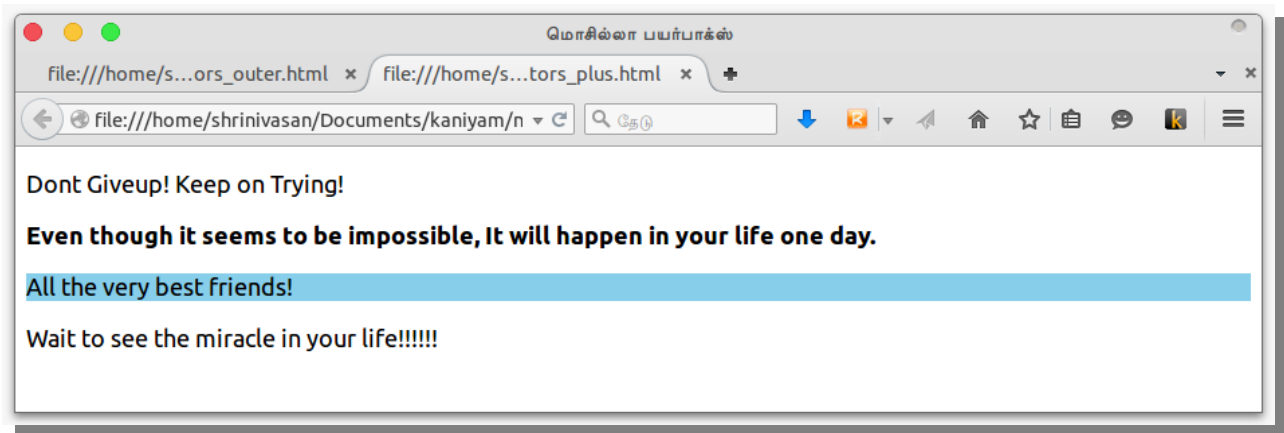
மொசில்லா பயர்பாக்ஸ்

file:///home/s…ors_outer.html ×
file:///home/s…tors_plus.html ×

file:///home/shrinivasan/Documents/kaniyam/n
தேடு

Dont Giveup! Keep on Trying!

**Even though it seems to be impossible, It will happen in your life one day.**

All the very best friends!

Wait to see the miracle in your life!!!!!!